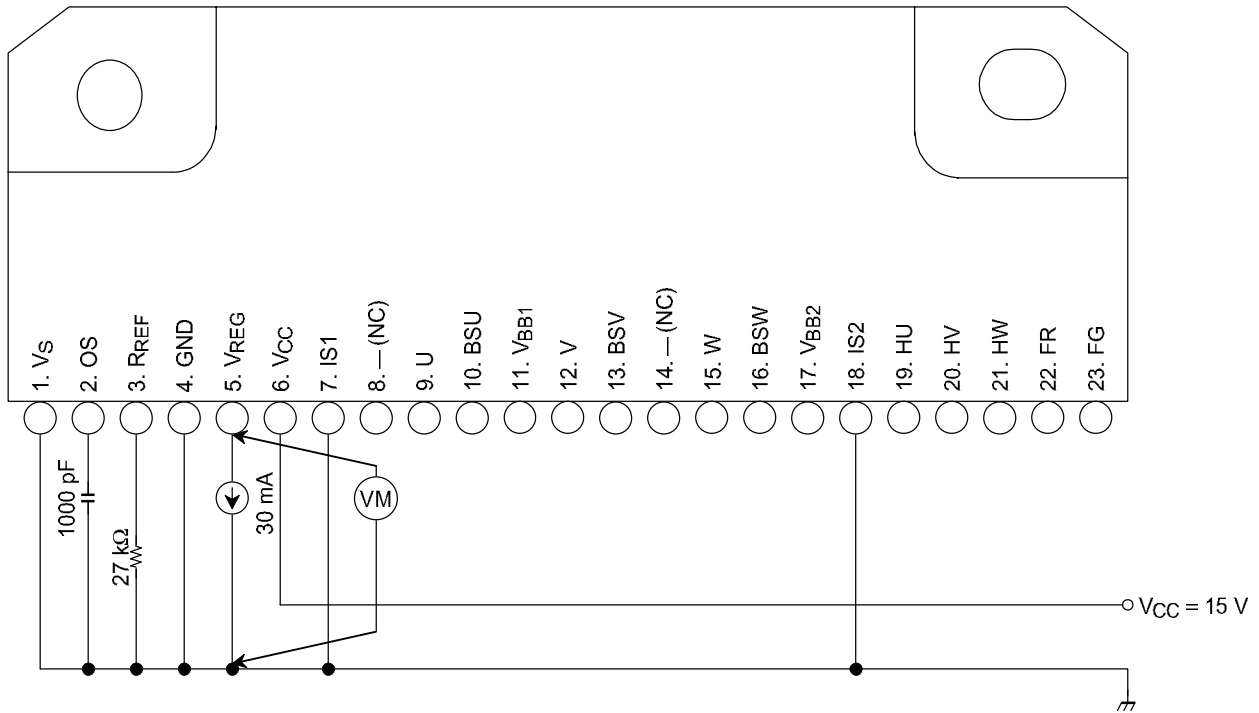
1. $V_S$
2. OS
3. $R_{REF}$
4. GND
5. $V_{REG}$
6. $V_{CC}$
7. IS1
8. —(NC)
9. U
10. BSU
11. $V_{BB1}$
12. V
13. BSV
14. —(NC)
15. W
16. BSW
17. $V_{BB2}$
18. IS2
19. HU
20. HV
21. HW
22. FR
23. FG

1000 pF
27 kΩ
30 mA
VM
$V_{CC}$ = 15 V